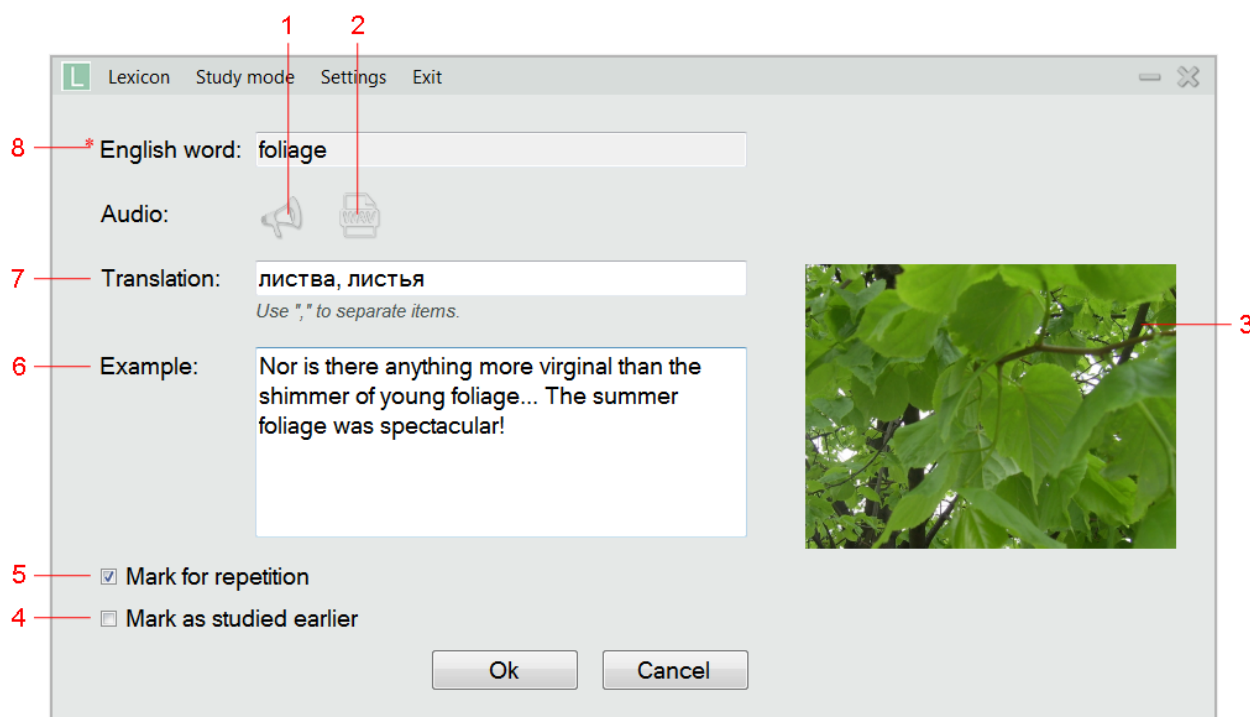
1
2
L Lexicon Study mode Settings Exit

8 * English word: foliage

Audio: WAV

7 Translation: листва, листья
Use "," to separate items.

3

6 Example: Nor is there anything more virginal than the shimmer of young foliage... The summer foliage was spectacular!

5 Mark for repetition

4 Mark as studied earlier

Ok Cancel